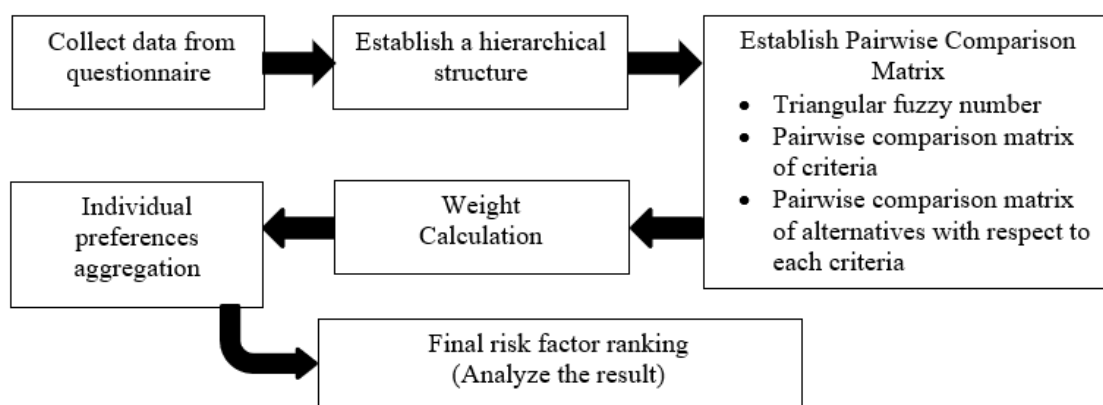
Collect data from questionnaire

Establish a hierarchical structure

Establish Pairwise Comparison Matrix
- Triangular fuzzy number
- Pairwise comparison matrix of criteria
- Pairwise comparison matrix of alternatives with respect to each criteria

Weight Calculation

Individual preferences aggregation

Final risk factor ranking (Analyze the result)